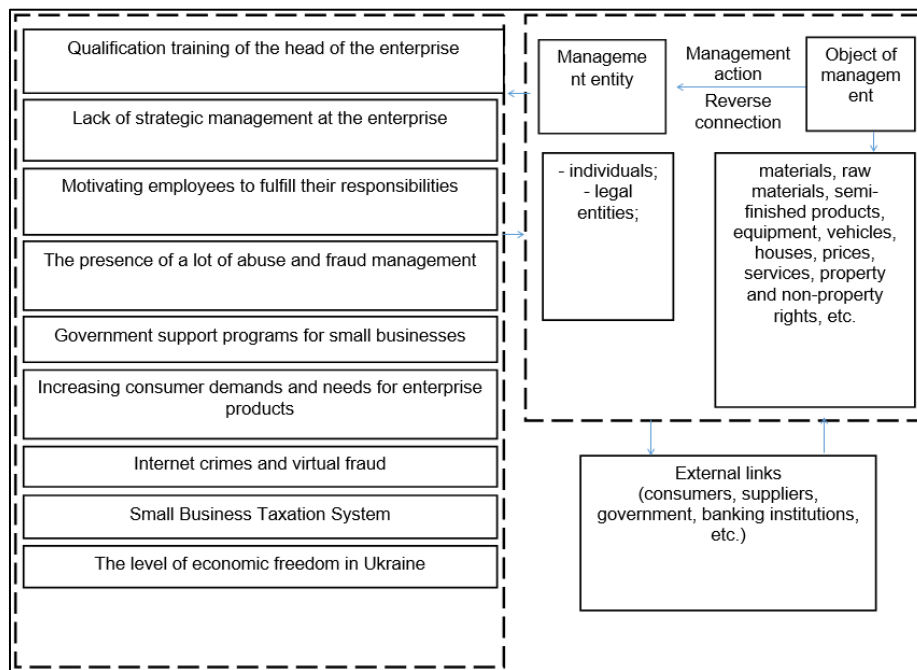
Qualification training of the head of the enterprise

Lack of strategic management at the enterprise

Motivating employees to fulfill their responsibilities

The presence of a lot of abuse and fraud management

Government support programs for small businesses

Increasing consumer demands and needs for enterprise products

Internet crimes and virtual fraud

Small Business Taxation System

The level of economic freedom in Ukraine

Manageme nt entity

Management action

Reverse connection

Object of managem ent

- individuals;
- legal entities;

materials, raw materials, semi-finished products, equipment, vehicles, houses, prices, services, property and non-property rights, etc.

External links (consumers, suppliers, government, banking institutions, etc.)